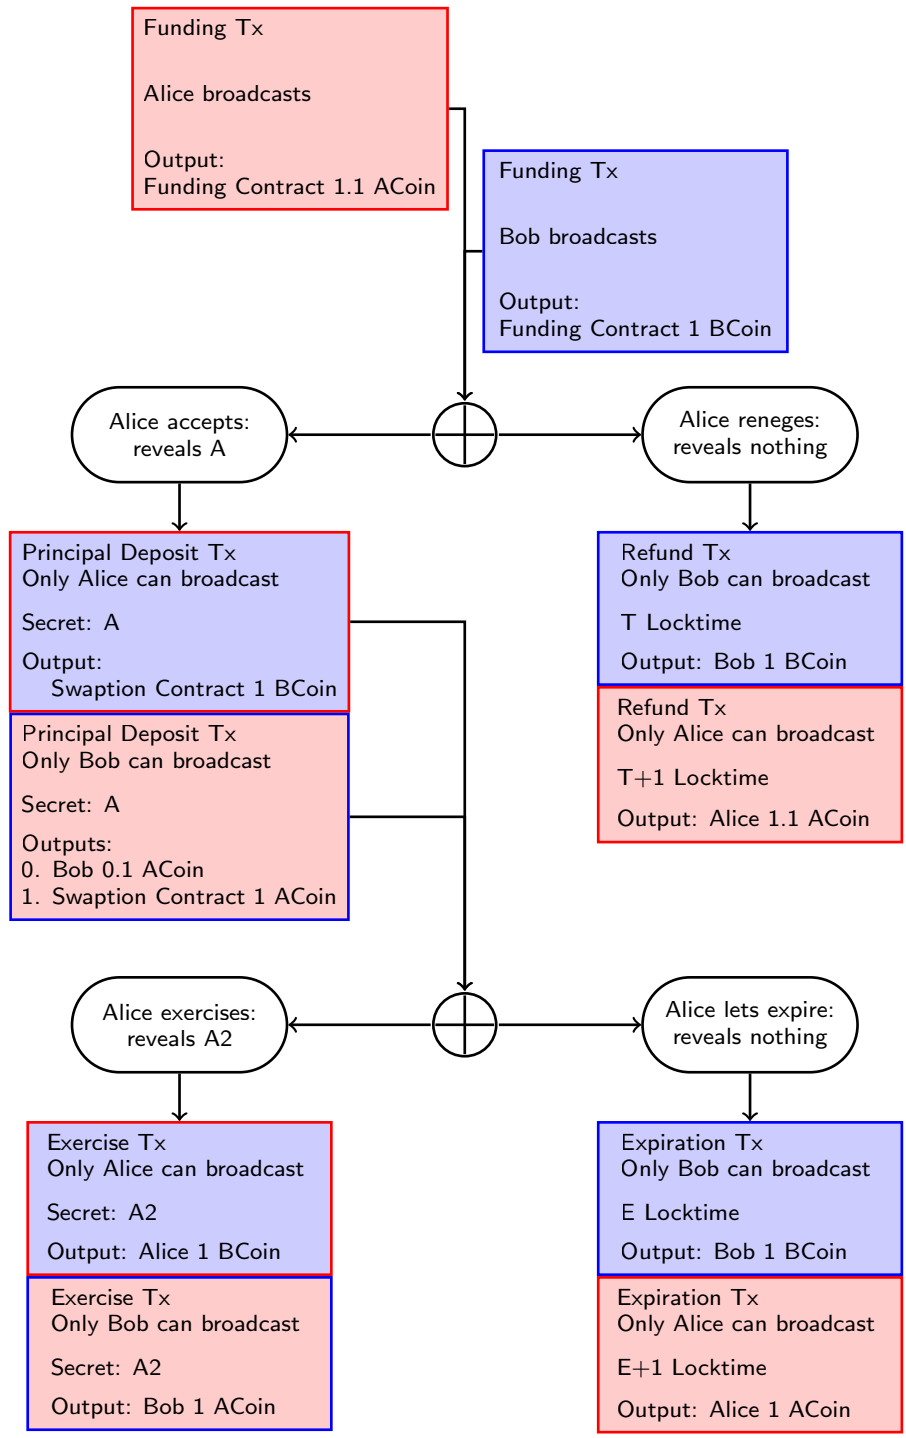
Funding Tx

Alice broadcasts

Output:
Funding Contract 1.1 ACoin

Funding Tx

Bob broadcasts

Output:
Funding Contract 1 BCoin

Alice accepts: reveals A

Alice reneges: reveals nothing

Principal Deposit Tx
Only Alice can broadcast

Secret: A

Output:
Swaption Contract 1 BCoin

Principal Deposit Tx
Only Bob can broadcast

Secret: A

Outputs:
0. Bob 0.1 ACoin
1. Swaption Contract 1 ACoin

Refund Tx
Only Bob can broadcast

T Locktime

Output: Bob 1 BCoin

Refund Tx
Only Alice can broadcast

T+1 Locktime

Output: Alice 1.1 ACoin

Alice exercises: reveals A2

Alice lets expire: reveals nothing

Exercise Tx
Only Alice can broadcast

Secret: A2

Output: Alice 1 BCoin

Exercise Tx
Only Bob can broadcast

Secret: A2

Output: Bob 1 ACoin

Expiration Tx
Only Bob can broadcast

E Locktime

Output: Bob 1 BCoin

Expiration Tx
Only Alice can broadcast

E+1 Locktime

Output: Alice 1 ACoin